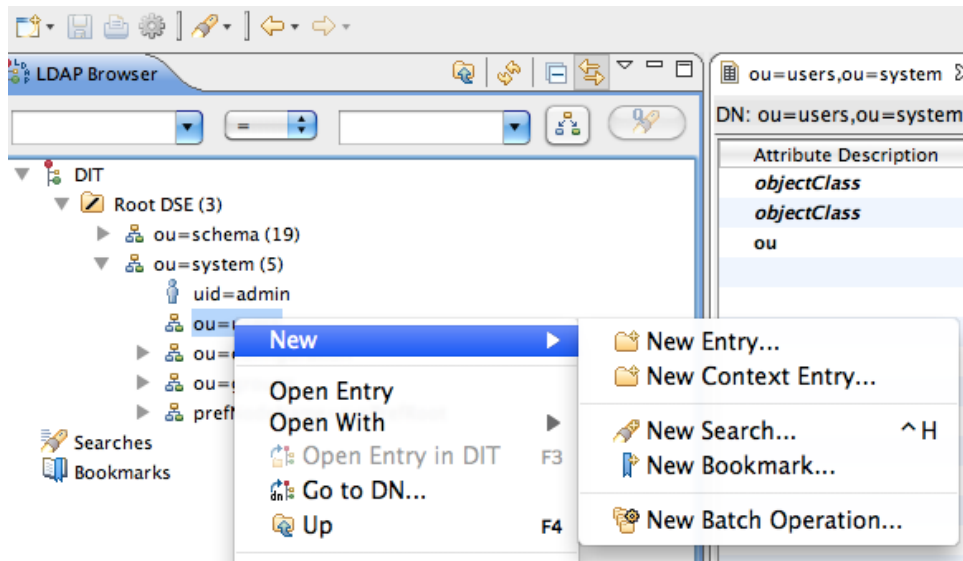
LDAP Browser

=

DIT
Root DSE (3)
ou=schema (19)
ou=system (5)
uid=admin
ou=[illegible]
ou=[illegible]
ou=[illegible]
pref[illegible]
Searches
Bookmarks

New
Open Entry
Open With
Open Entry in DIT F3
Go to DN...
Up F4

New Entry...
New Context Entry...
New Search... ^H
New Bookmark...
New Batch Operation...

ou=users,ou=system
DN: ou=users,ou=system

| Attribute Description |
|---|
| objectClass |
| objectClass |
| ou |